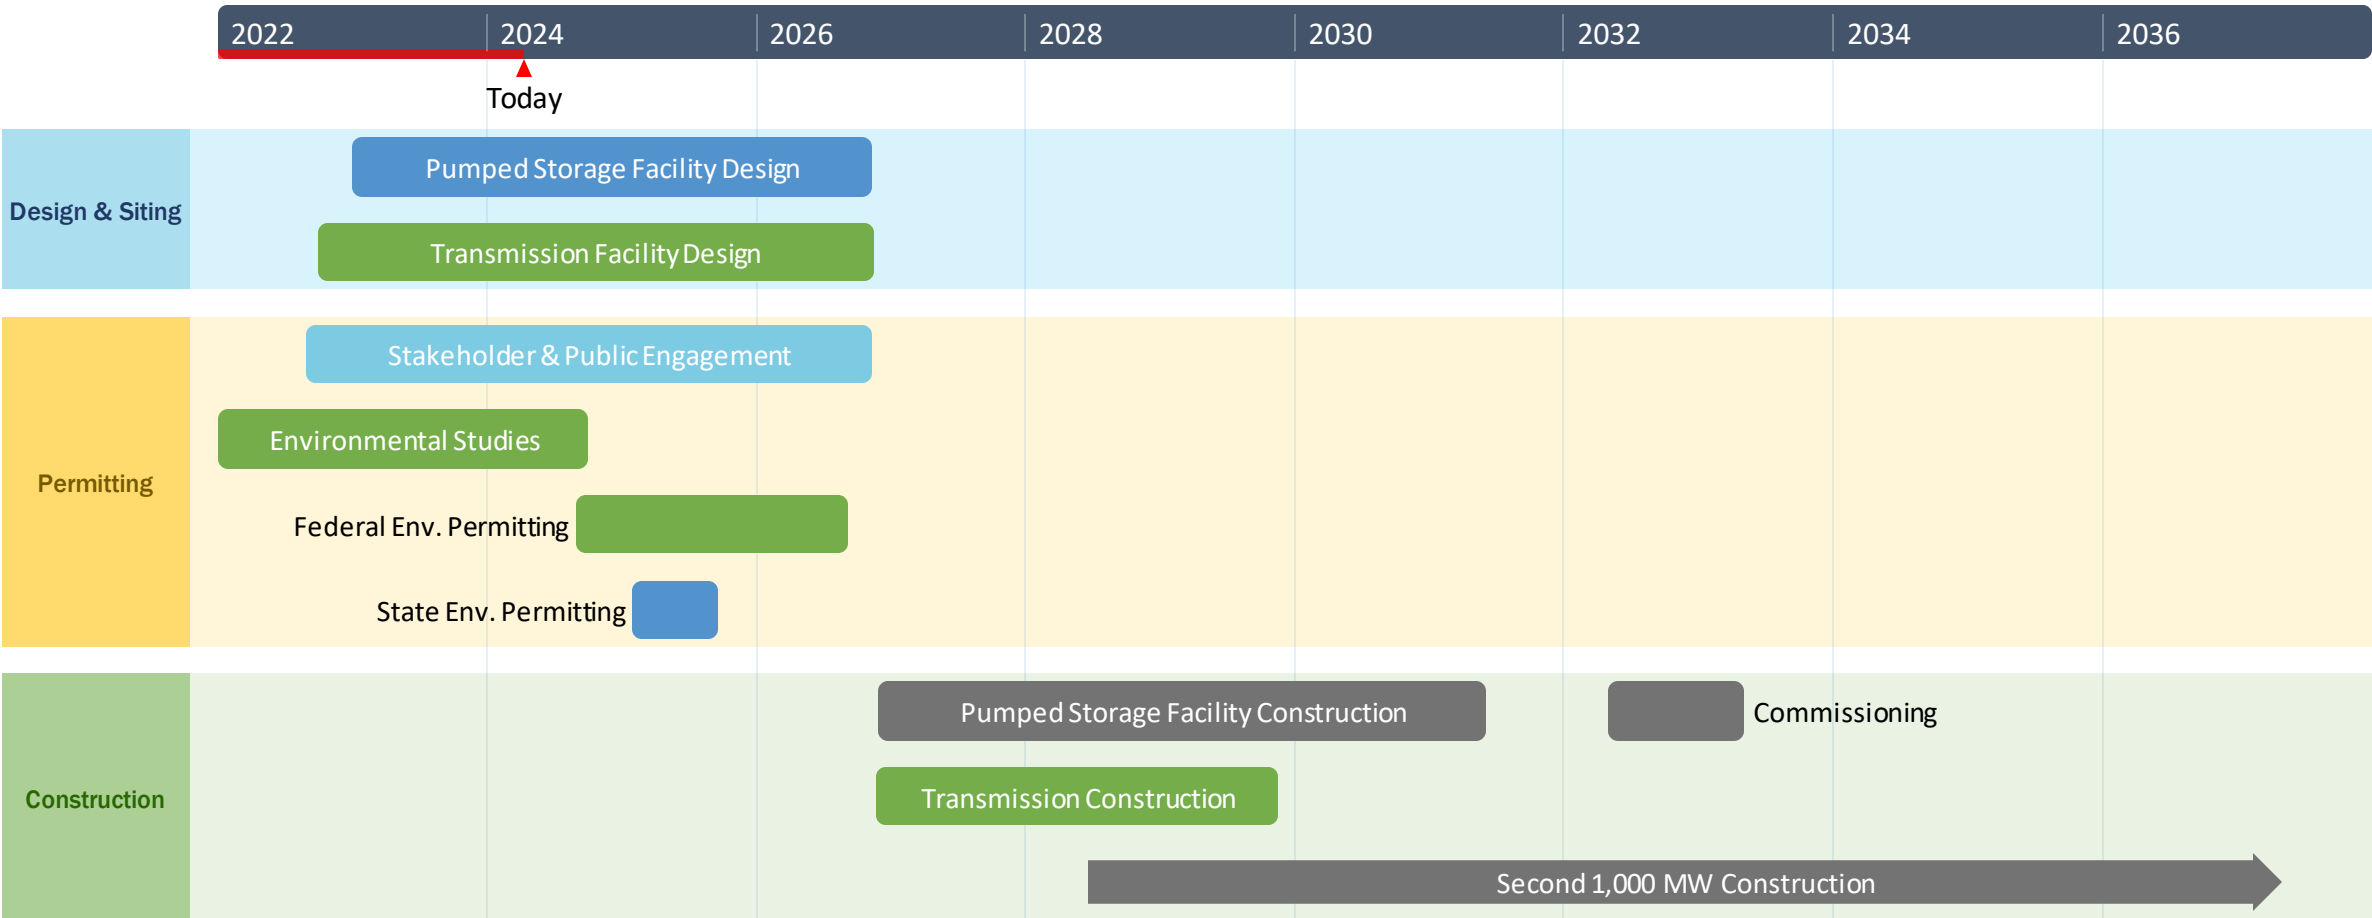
2022 2024 2026 2028 2030 2032 2034 2036

Today

Design & Siting

Pumped Storage Facility Design

Transmission Facility Design

Permitting

Stakeholder & Public Engagement

Environmental Studies

Federal Env. Permitting

State Env. Permitting

Construction

Pumped Storage Facility Construction

Commissioning

Transmission Construction

Second 1,000 MW Construction